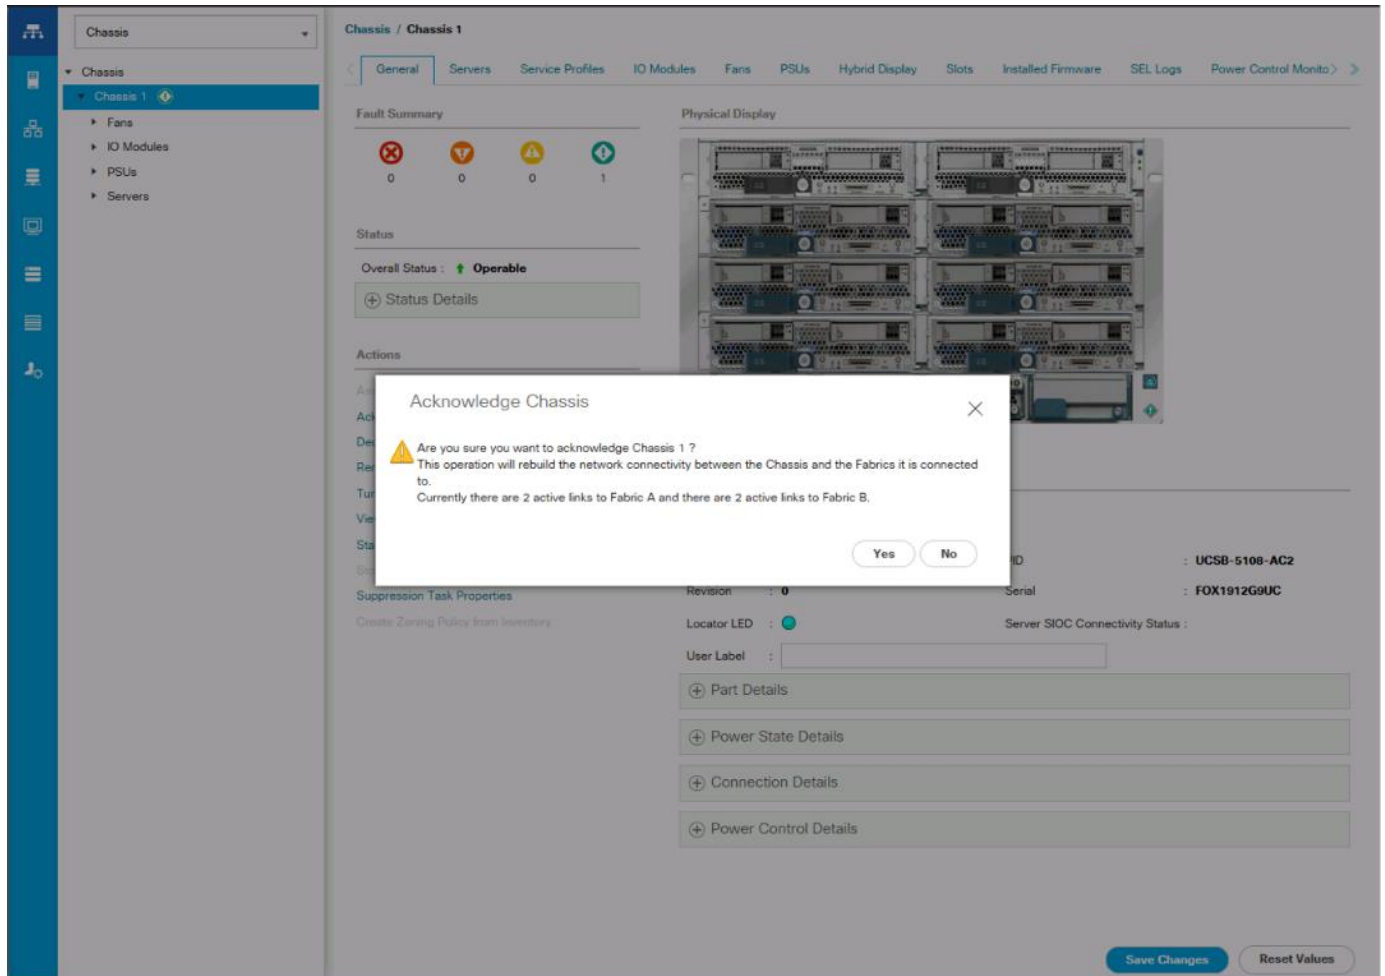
Chassis

Chassis
Chassis 1
Fans
IO Modules
PSUs
Servers

Chassis / Chassis 1

General Servers Service Profiles IO Modules Fans PSUs Hybrid Display Slots Installed Firmware SEL Logs Power Control Monito

Fault Summary

0 0 0 1

Status

Overall Status : Operable

Status Details

Actions

Ac
De
Re
Tu
Vie
Sta

Suppression Task Properties
Create Zoning Policy from Inventory

Physical Display

Acknowledge Chassis

Are you sure you want to acknowledge Chassis 1 ?
This operation will rebuild the network connectivity between the Chassis and the Fabrics it is connected to.
Currently there are 2 active links to Fabric A and there are 2 active links to Fabric B.

Yes No

ID : UCSB-5108-AC2
Revision : 0
Serial : FOX1912G9UC
Locator LED :
Server SIOC Connectivity Status :
User Label :

Part Details
Power State Details
Connection Details
Power Control Details

Save Changes Reset Values